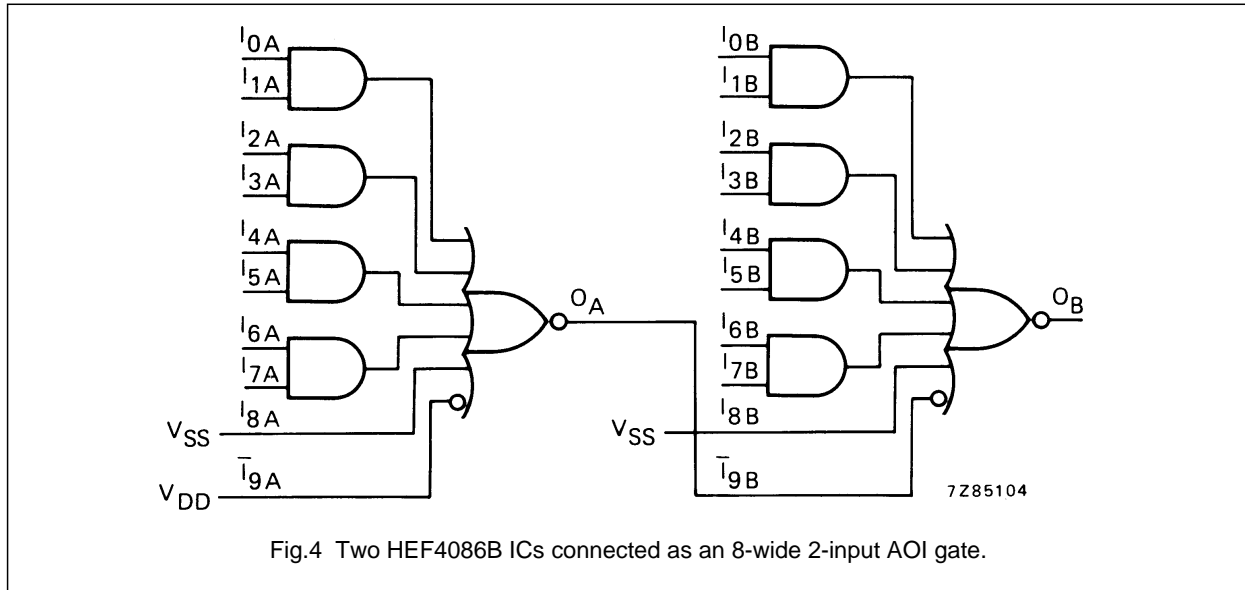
$I_{0A}$
$I_{1A}$
$I_{2A}$
$I_{3A}$
$I_{4A}$
$I_{5A}$
$I_{6A}$
$I_{7A}$
$I_{8A}$
$V_{SS}$
$\overline{I}_{9A}$
$V_{DD}$
$O_A$

$I_{0B}$
$I_{1B}$
$I_{2B}$
$I_{3B}$
$I_{4B}$
$I_{5B}$
$I_{6B}$
$I_{7B}$
$I_{8B}$
$V_{SS}$
$\overline{I}_{9B}$
$O_B$

7Z85104

Fig.4 Two HEF4086B ICs connected as an 8-wide 2-input AOI gate.